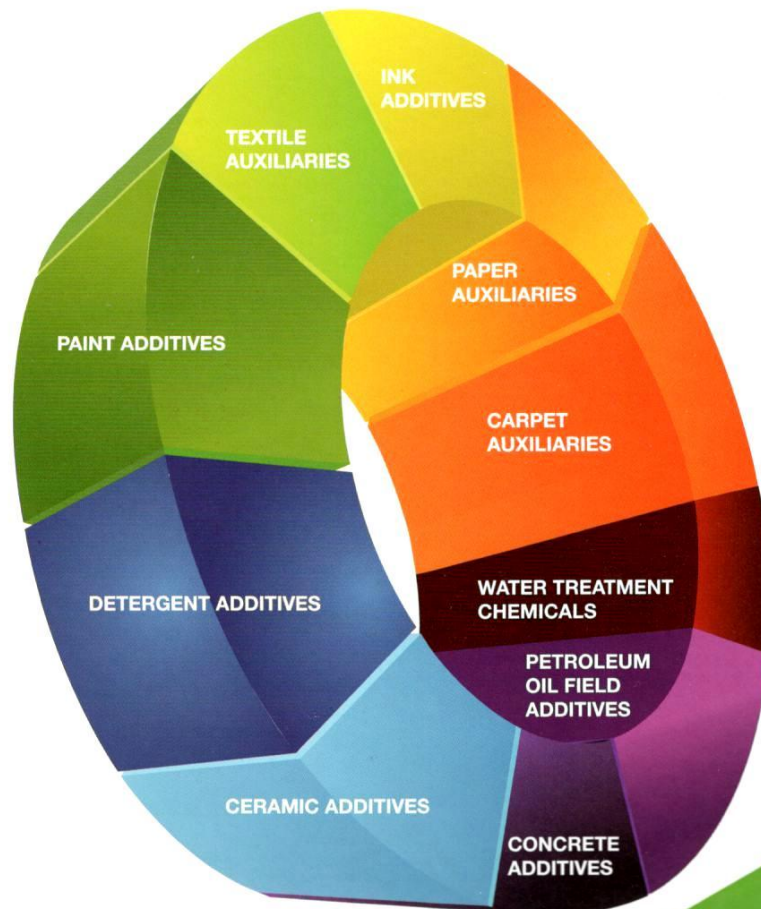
INK ADDITIVES

TEXTILE AUXILIARIES

PAPER AUXILIARIES

PAINT ADDITIVES

CARPET AUXILIARIES

WATER TREATMENT CHEMICALS

DETERGENT ADDITIVES

PETROLEUM OIL FIELD ADDITIVES

CERAMIC ADDITIVES

CONCRETE ADDITIVES